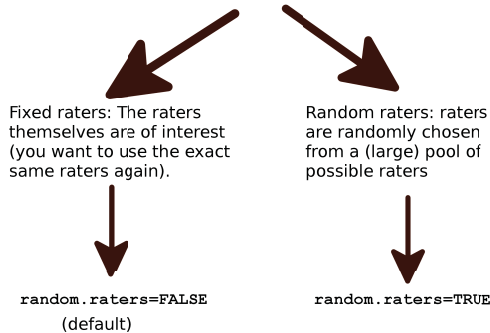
Fixed raters: The raters themselves are of interest (you want to use the exact same raters again).

random.raters=FALSE
(default)

Random raters: raters are randomly chosen from a (large) pool of possible raters

random.raters=TRUE